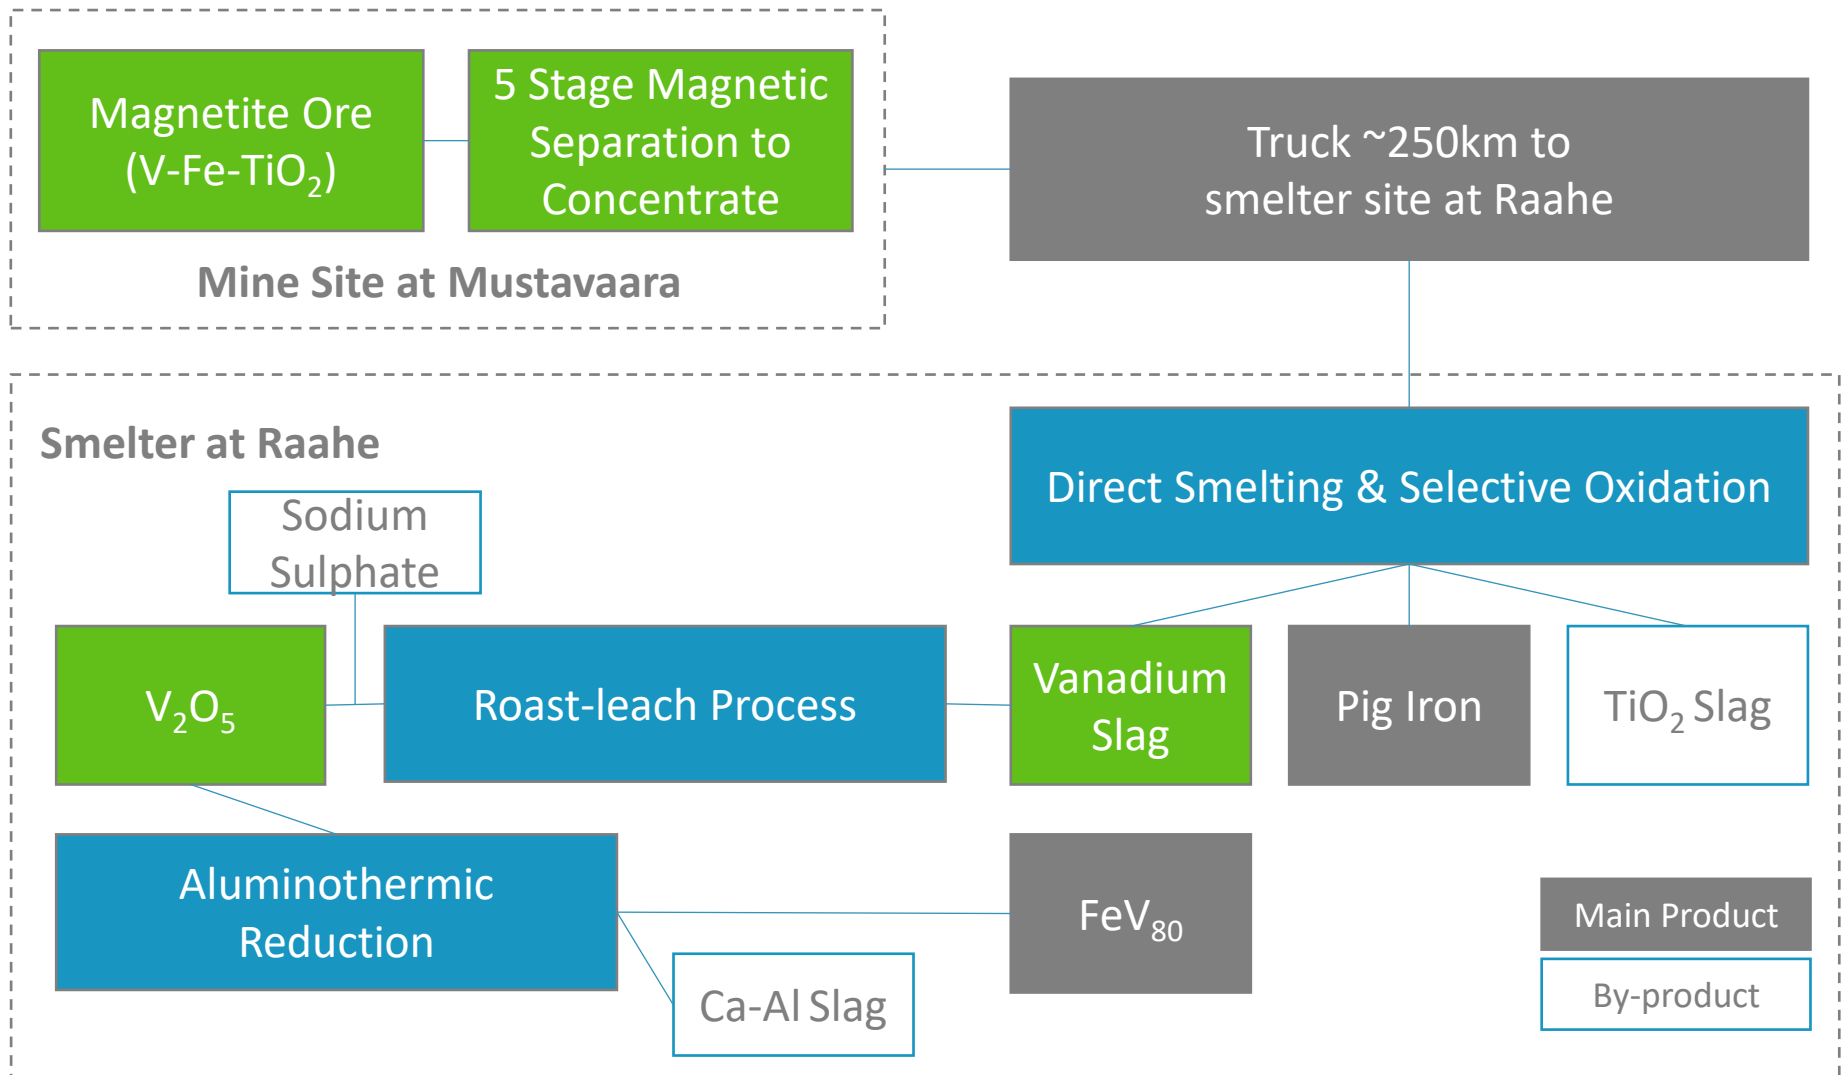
Magnetite Ore (V-Fe-$TiO_2$)

5 Stage Magnetic Separation to Concentrate

Mine Site at Mustavaara

Truck ~250km to smelter site at Raahe

Smelter at Raahe

Direct Smelting & Selective Oxidation

Sodium Sulphate

$V_2O_5$

Roast-leach Process

Vanadium Slag

Pig Iron

$TiO_2$ Slag

Aluminothermic Reduction

$FeV_{80}$

Ca-Al Slag

Main Product

By-product